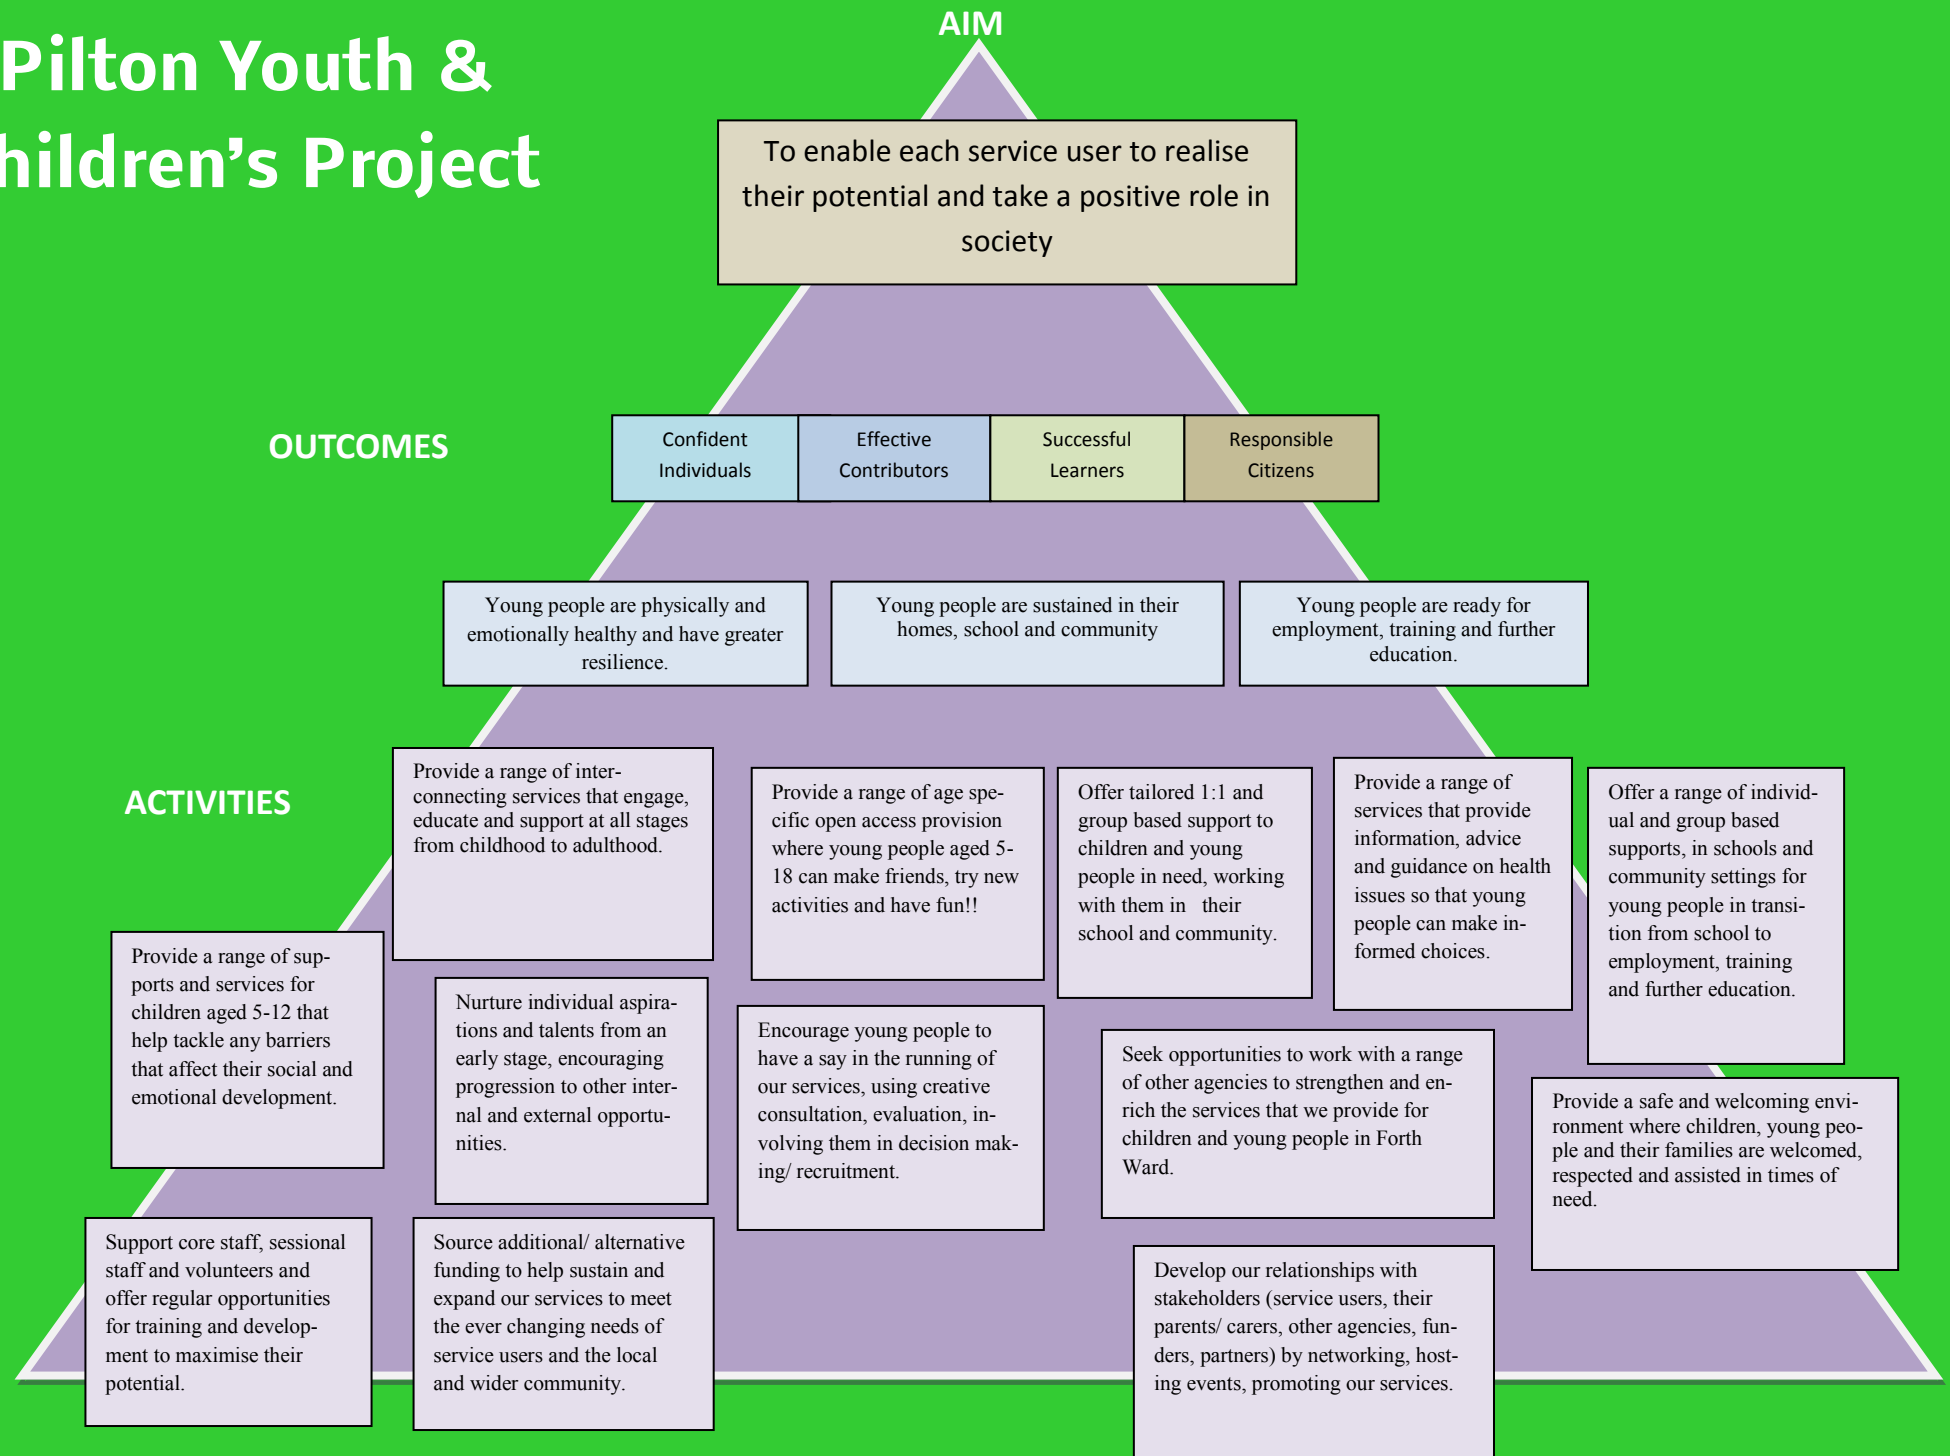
Pilton Youth &
hildren's Project

AIM

To enable each service user to realise their potential and take a positive role in society

OUTCOMES

| Confident Individuals | Effective Contributors | Successful Learners | Responsible Citizens |
|---|---|---|---|

Young people are physically and emotionally healthy and have greater resilience.

Young people are sustained in their homes, school and community

Young people are ready for employment, training and further education.

ACTIVITIES

Provide a range of interconnecting services that engage, educate and support at all stages from childhood to adulthood.

Provide a range of age specific open access provision where young people aged 5-18 can make friends, try new activities and have fun!!

Offer tailored 1:1 and group based support to children and young people in need, working with them in their school and community.

Provide a range of services that provide information, advice and guidance on health issues so that young people can make informed choices.

Offer a range of individual and group based supports, in schools and community settings for young people in transition from school to employment, training and further education.

Provide a range of supports and services for children aged 5-12 that help tackle any barriers that affect their social and emotional development.

Nurture individual aspirations and talents from an early stage, encouraging progression to other internal and external opportunities.

Encourage young people to have a say in the running of our services, using creative consultation, evaluation, involving them in decision making/ recruitment.

Seek opportunities to work with a range of other agencies to strengthen and enrich the services that we provide for children and young people in Forth Ward.

Provide a safe and welcoming environment where children, young people and their families are welcomed, respected and assisted in times of need.

Support core staff, sessional staff and volunteers and offer regular opportunities for training and development to maximise their potential.

Source additional/ alternative funding to help sustain and expand our services to meet the ever changing needs of service users and the local and wider community.

Develop our relationships with stakeholders (service users, their parents/ carers, other agencies, funders, partners) by networking, hosting events, promoting our services.